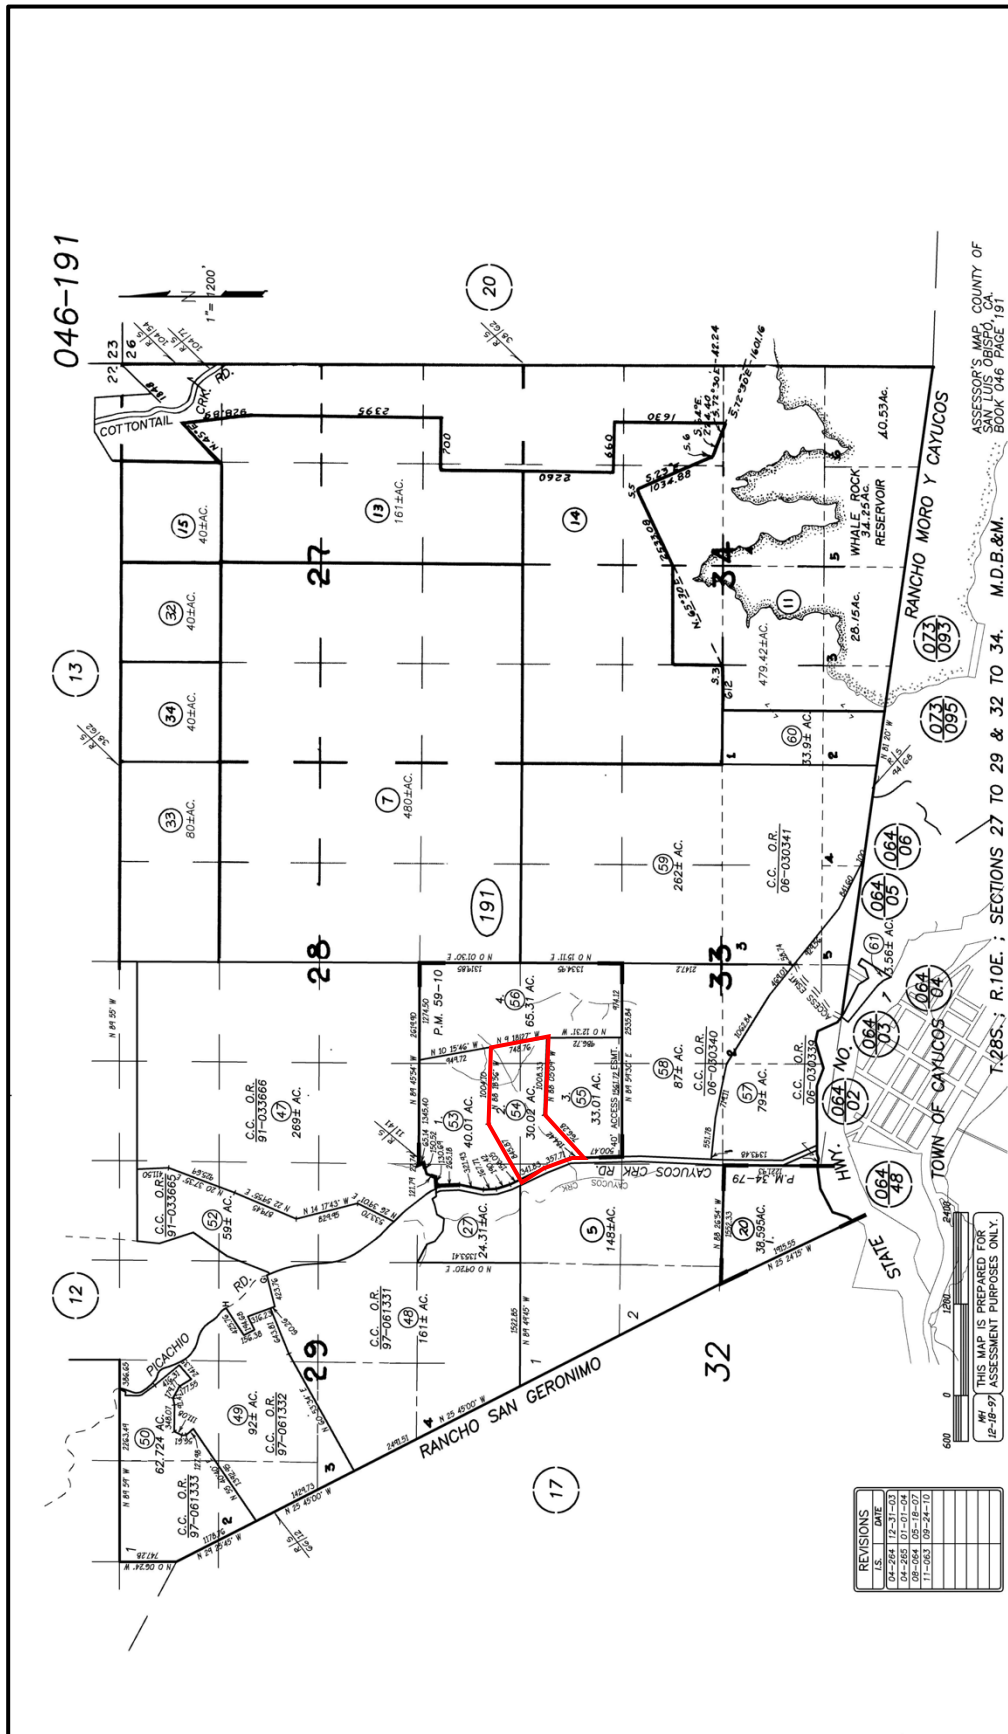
046-191

1" = 1200'

(20)

(13)

(12)

(17)

COTTONTAIL CRK. RD.

(15) 40±AC.

(32) 40±AC.

(34) 40±AC.

(33) 80±AC.

(13) 161±AC.

(7) 480±AC.

27

28

29

32

33

34

(14)

(191)

(11) 479.42±AC.

WHALE ROCK RESERVOIR 34.25AC.

28.15AC.

40.53AC.

(60) 33.9± AC.

(59) 262± AC.

C.C. O.R. 06-030341

P.M. 59-10

(56) 65.31 AC.

(53) 40.01 AC.

(54) 30.02 AC.

(55) 33.01 AC.

(58) 87± AC.

C.C. O.R. 06-030340

(57) 79± AC.

C.C. O.R. 06-030339

(61) 3.56± AC.

C.C. O.R. 91-033666

(47) 269± AC.

C.C. O.R. 91-033665

(52) 59± AC.

(27) 24.31±AC.

(5) 148±AC.

CAYUCOS CRK. RD.

P.M. 34-79

(20) 38.595AC.

C.C. O.R. 97-061331

(48) 161± AC.

PICACHIO RD.

(49) 92± AC.

C.C. O.R. 97-061332

(50) 62.724 AC.

C.C. O.R. 97-061333

RANCHO SAN GERONIMO

RANCHO MORO Y CAYUCOS

STATE HWY. NO.

064 02

064 03

064 04

064 05

064 06

064 48

073 093

073 095

TOWN OF CAYUCOS

ACCESS ESMT.

T.28S. ; R.10E. ; SECTIONS 27 TO 29 & 32 TO 34. M.D.B.&M.

ASSESSOR'S MAP, COUNTY OF SAN LUIS OBISPO, CA. BOOK 046 PAGE 191

THIS MAP IS PREPARED FOR ASSESSMENT PURPOSES ONLY.

MH 12-18-97

600 0 1200 2400

| REVISIONS | |
|---|---|
| I.S. | DATE |
| 04-264 | 12-31-03 |
| 04-265 | 01-01-04 |
| 08-064 | 05-18-07 |
| 11-063 | 09-24-10 |